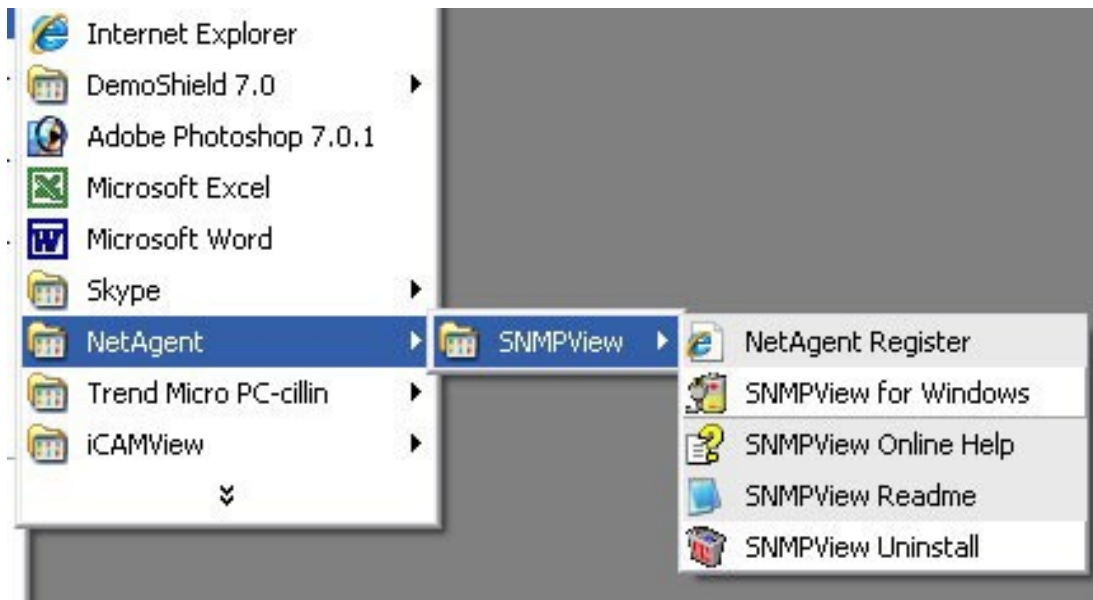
Internet Explorer
DemoShield 7.0
Adobe Photoshop 7.0.1
Microsoft Excel
Microsoft Word
Skype
NetAgent
Trend Micro PC-cillin
iCAMView

SNMPView

NetAgent Register
SNMPView for Windows
SNMPView Online Help
SNMPView Readme
SNMPView Uninstall